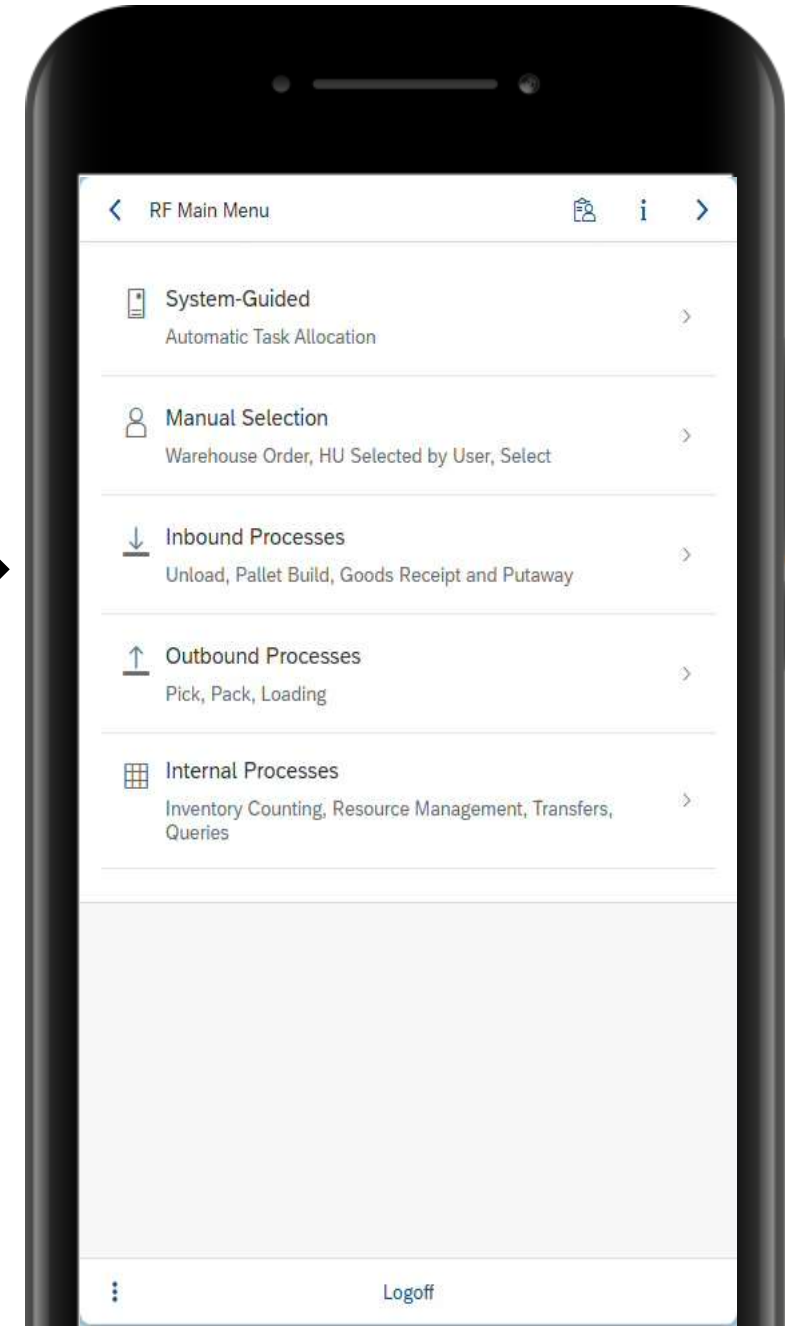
RF Main Menu

System-Guided
Automatic Task Allocation

Manual Selection
Warehouse Order, HU Selected by User, Select

Inbound Processes
Unload, Pallet Build, Goods Receipt and Putaway

Outbound Processes
Pick, Pack, Loading

Internal Processes
Inventory Counting, Resource Management, Transfers, Queries

Logoff